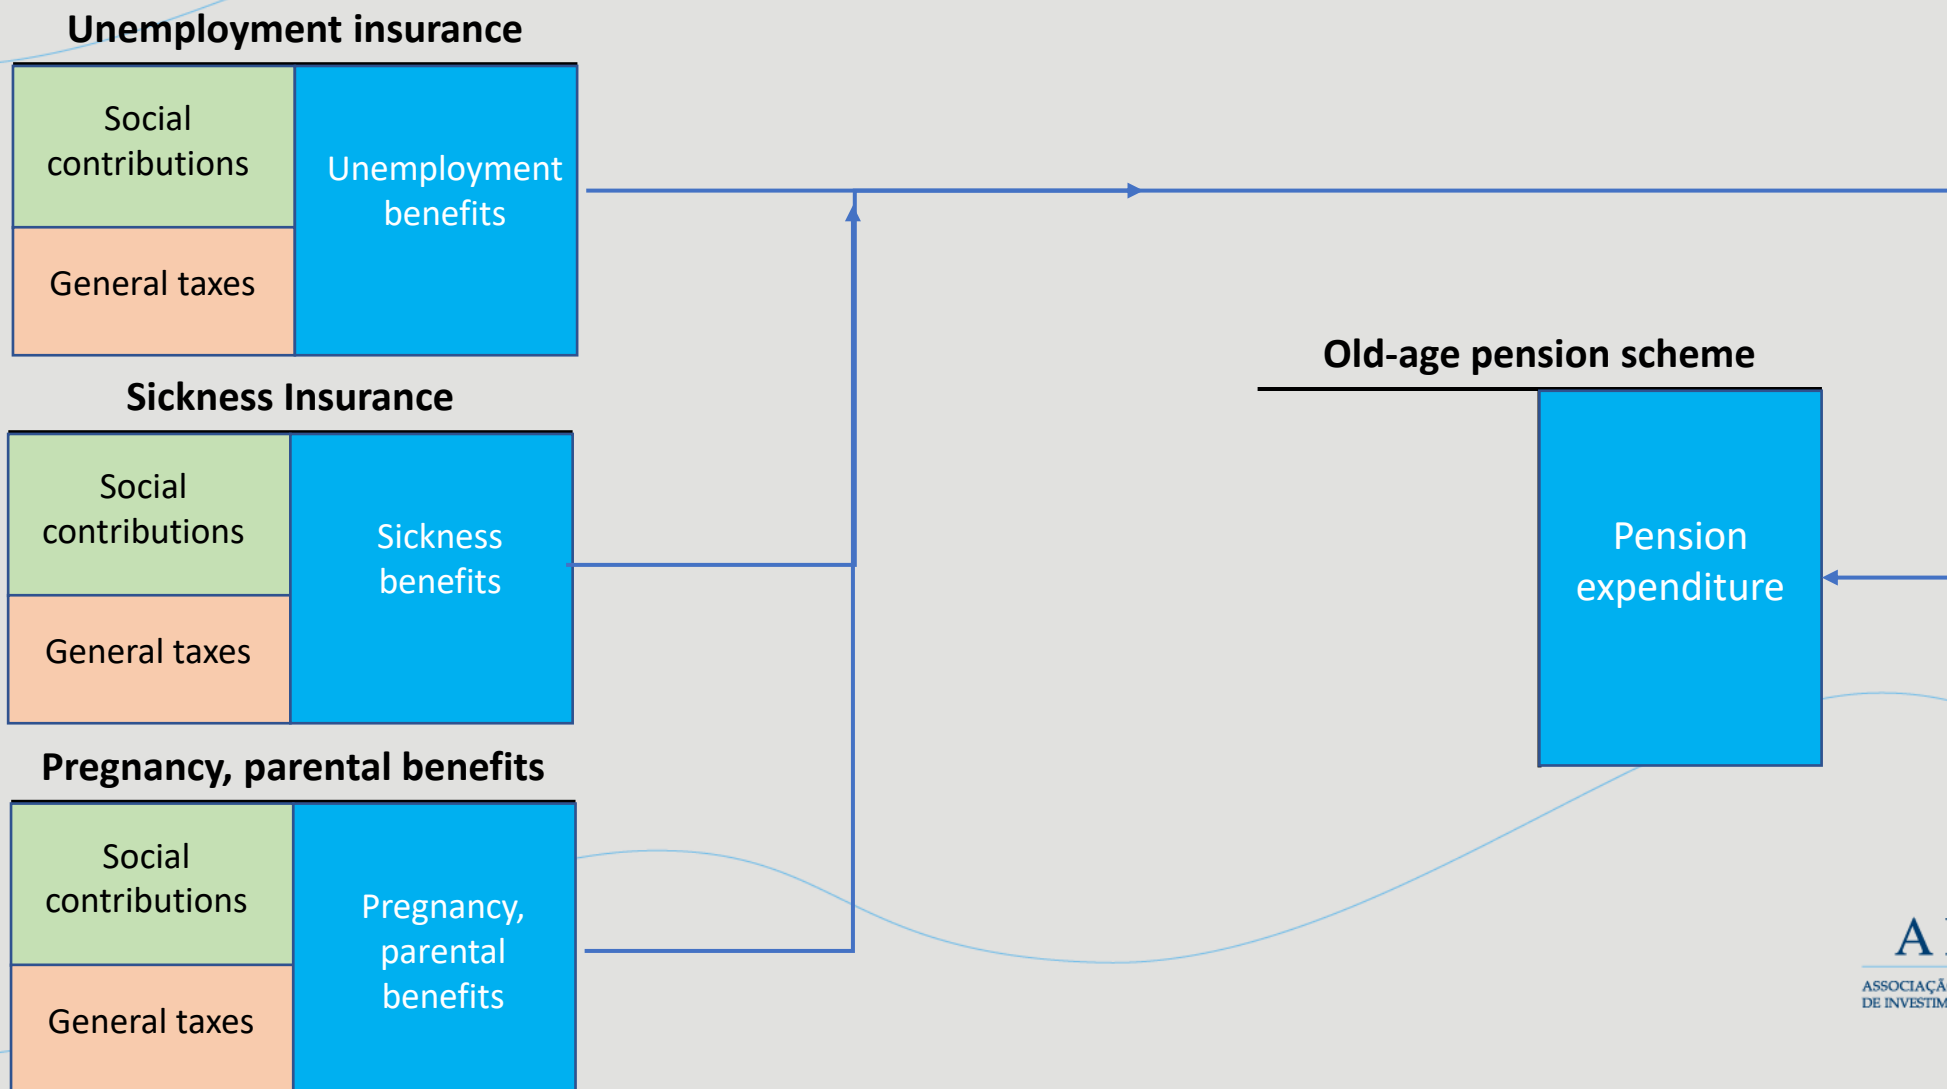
Unemployment insurance

Social contributions

General taxes

Unemployment benefits

Sickness Insurance

Social contributions

General taxes

Sickness benefits

Pregnancy, parental benefits

Social contributions

General taxes

Pregnancy, parental benefits

Old-age pension scheme

Pension expenditure

A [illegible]

ASSOCIAÇÃ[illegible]
DE INVESTIM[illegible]